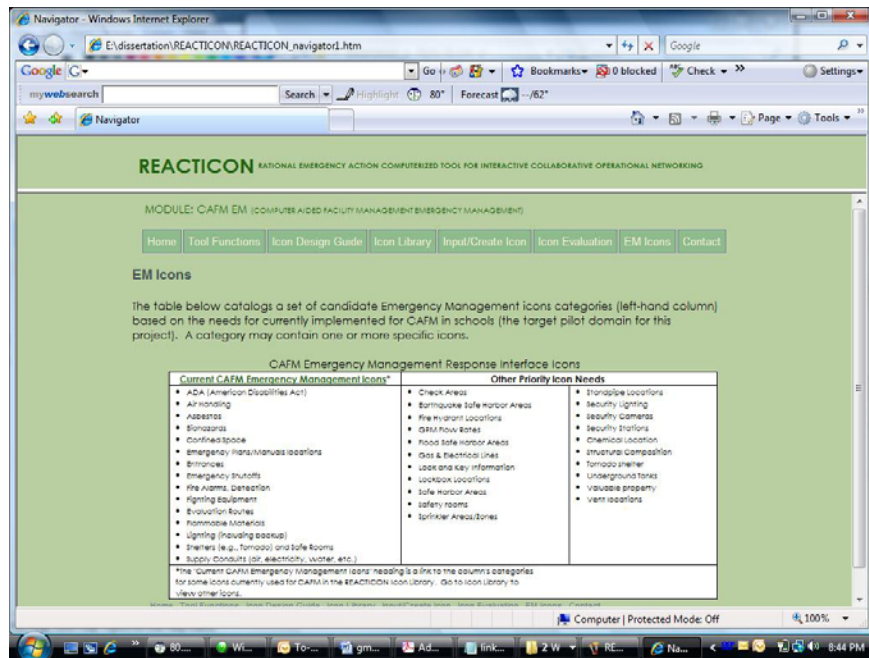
Navigator - Windows Internet Explorer

E:\dissertation\REACTICON\REACTICON_navigator1.htm

Google

Google G- Go Bookmarks 0 blocked Check Settings

mywebsearch Search Highlight 80° Forecast --/62°

Navigator

Page Tools

REACTICON RATIONAL EMERGENCY ACTION COMPUTERIZED TOOL FOR INTERACTIVE COLLABORATIVE OPERATIONAL NETWORKING

MODULE: CAFM EM (COMPUTER AIDED FACILITY MANAGEMENT EMERGENCY MANAGEMENT)

Home | Tool Functions | Icon Design Guide | Icon Library | Input/Create Icon | Icon Evaluation | EM Icons | Contact

EM Icons

The table below catalogs a set of candidate Emergency Management icons categories (left-hand column) based on the needs for currently implemented for CAFM in schools (the target pilot domain for this project). A category may contain one or more specific icons.

CAFM Emergency Management Response Interface Icons

| Current CAFM Emergency Management Icons* | Other Priority Icon Needs | |
|---|---|---|
| • ADA (American Disabilities Act) • Air Handling • Asbestos • Biohazards • Confined Space • Emergency Plans/Manuals locations • Entrances • Emergency Shutoffs • Fire Alarms, Detection • Fighting Equipment • Evaluation Routes • Flammable Materials • Lighting (including backup) • Shelters (e.g., Tornado) and Safe Rooms • Supply Conduits (air, electricity, water, etc.) | • Check Areas • Earthquake Safe Harbor Areas • Fire Hydrant Locations • GPM Flow Rates • Flood Safe Harbor Areas • Gas & Electrical Lines • Lock and Key Information • Lockbox Locations • Safe Harbor Areas • Safety rooms • Sprinkler Areas/Zones | • Standpipe Locations • Security Lighting • Security Cameras • Security Stations • Chemical Location • Structural Composition • Tornado shelter • Underground tanks • Valuable property • Vent locations |

*The "Current CAFM Emergency Management Icons" heading is a link to the column's categories for some icons currently used for CAFM in the REACTICON Icon Library. Go to Icon Library to view other icons.

Home Tool Functions Icon Design Guide Icon Library Input/Create Icon Icon Evaluation EM Icons Contact

Computer | Protected Mode: Off 100%

80.... Wi... To-... gm... Ad... link... 2 W RE... Na... 8:44 PM